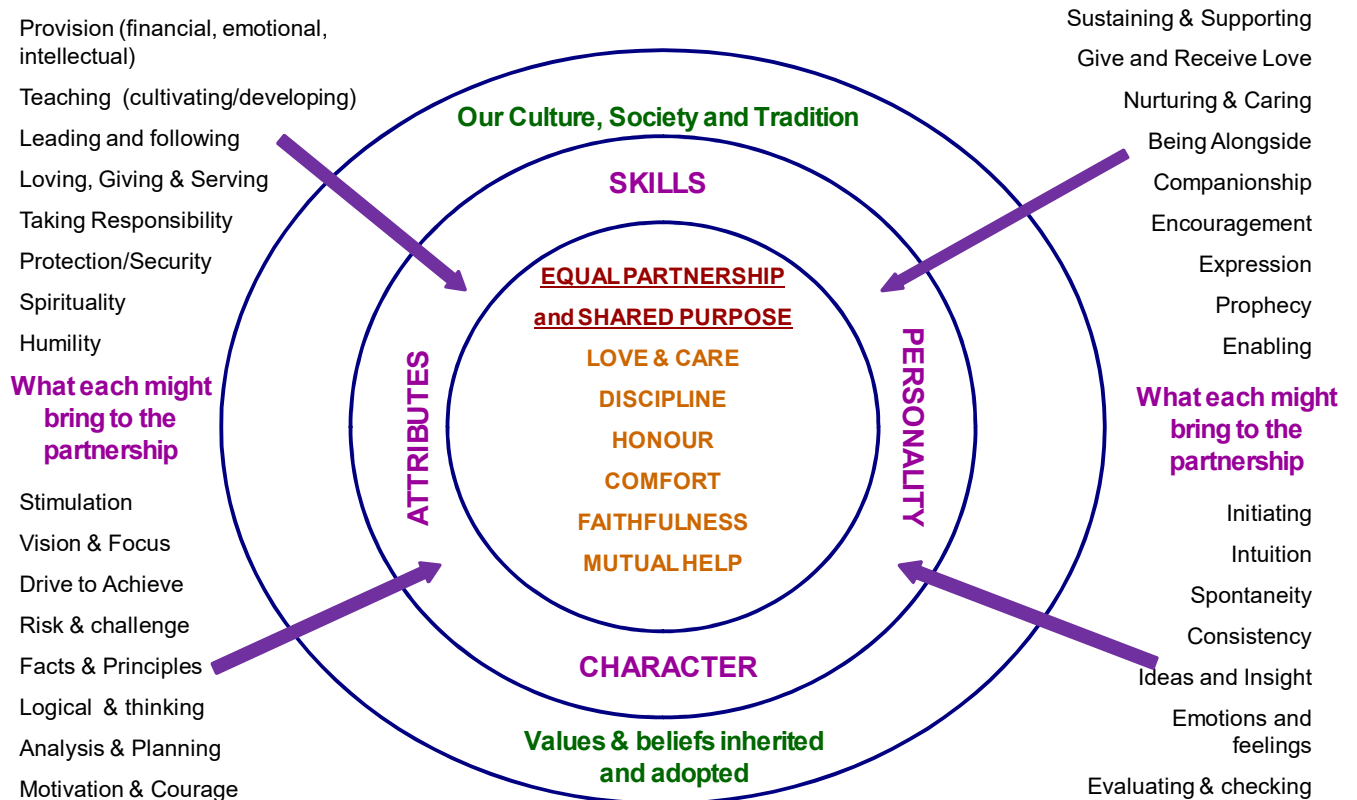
Provision (financial, emotional, intellectual)

Teaching (cultivating/developing)

Leading and following

Loving, Giving & Serving

Taking Responsibility

Protection/Security

Spirituality

Humility

What each might bring to the partnership

Stimulation

Vision & Focus

Drive to Achieve

Risk & challenge

Facts & Principles

Logical & thinking

Analysis & Planning

Motivation & Courage

Our Culture, Society and Tradition

SKILLS

ATTRIBUTES

EQUAL PARTNERSHIP

and SHARED PURPOSE

LOVE & CARE

DISCIPLINE

HONOUR

COMFORT

FAITHFULNESS

MUTUAL HELP

PERSONALITY

CHARACTER

Values & beliefs inherited and adopted

Sustaining & Supporting

Give and Receive Love

Nurturing & Caring

Being Alongside

Companionship

Encouragement

Expression

Prophecy

Enabling

What each might bring to the partnership

Initiating

Intuition

Spontaneity

Consistency

Ideas and Insight

Emotions and feelings

Evaluating & checking